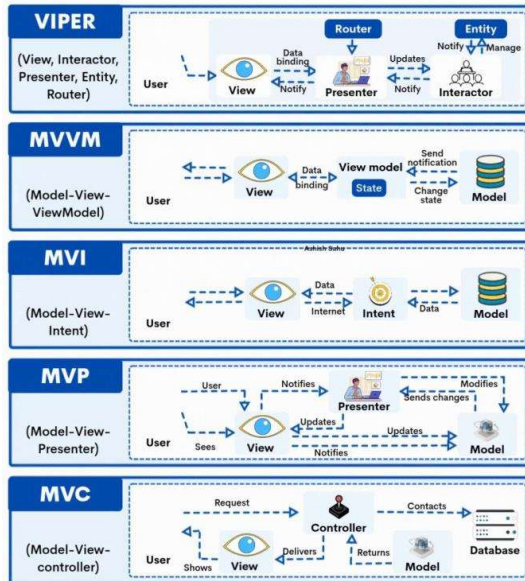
VIPER

(View, Interactor, Presenter, Entity, Router)

Router

Entity

Notify

Manage

Data binding

Updates

User

View

Notify

Presenter

Notify

Interactor

MVVM

(Model-View-ViewModel)

Data binding

View model

Send notification

State

Change state

User

View

Model

MVI

Ashish Sahu

(Model-View-Intent)

Data

Internet

Data

User

View

Intent

Model

MVP

(Model-View-Presenter)

User

Notifies

Presenter

Modifies

Sends changes

Updates

Updates

User

Sees

View

Notifies

Model

MVC

(Model-View-controller)

Request

Controller

Contacts

Delivers

Returns

User

Shows

View

Model

Database